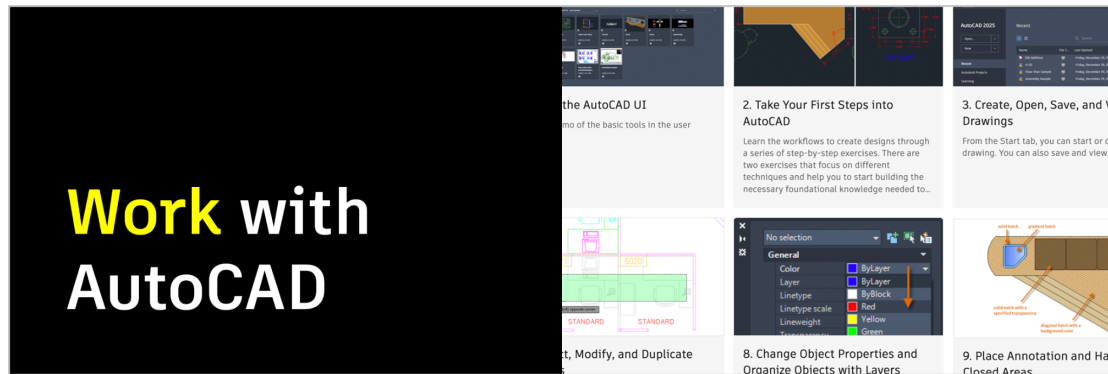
Work with AutoCAD

the AutoCAD UI

mo of the basic tools in the user

2. Take Your First Steps into AutoCAD

Learn the workflows to create designs through a series of step-by-step exercises. There are two exercises that focus on different techniques and help you to start building the necessary foundational knowledge needed to...

AutoCAD 2025

Recent

3. Create, Open, Save, and V Drawings

From the Start tab, you can start or c drawing. You can also save and view

STANDARD

STANDARD

No selection

General

Color

ByLayer

Layer

ByLayer

Linetype

ByBlock

Linetype scale

Red

Lineweight

Yellow

Green

t, Modify, and Duplicate

8. Change Object Properties and Organize Objects with Layers

solid hatch

gradient hatch

solid hatch with a specified transparency

diagonal hatch with a background color

9. Place Annotation and Ha Closed Areas